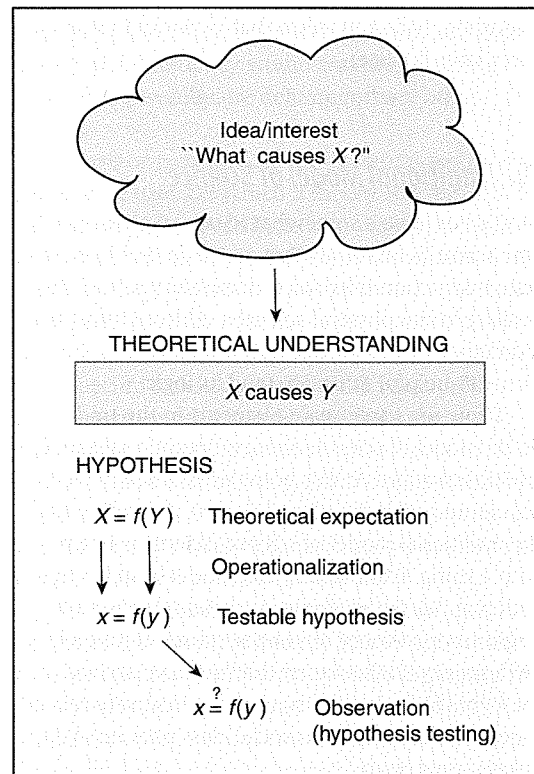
Idea/interest
``What causes $X$?"

THEORETICAL UNDERSTANDING

$X$ causes $Y$

HYPOTHESIS

$X = f(Y)$ Theoretical expectation

Operationalization

$x = f(y)$ Testable hypothesis

$x \stackrel{?}{=} f(y)$ Observation (hypothesis testing)